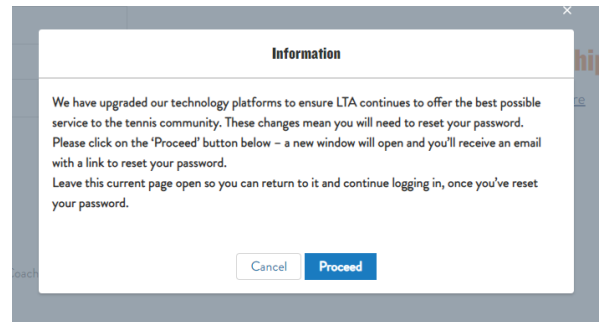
Information

We have upgraded our technology platforms to ensure LTA continues to offer the best possible service to the tennis community. These changes mean you will need to reset your password.
Please click on the 'Proceed' button below – a new window will open and you'll receive an email with a link to reset your password.
Leave this current page open so you can return to it and continue logging in, once you've reset your password.

Cancel Proceed